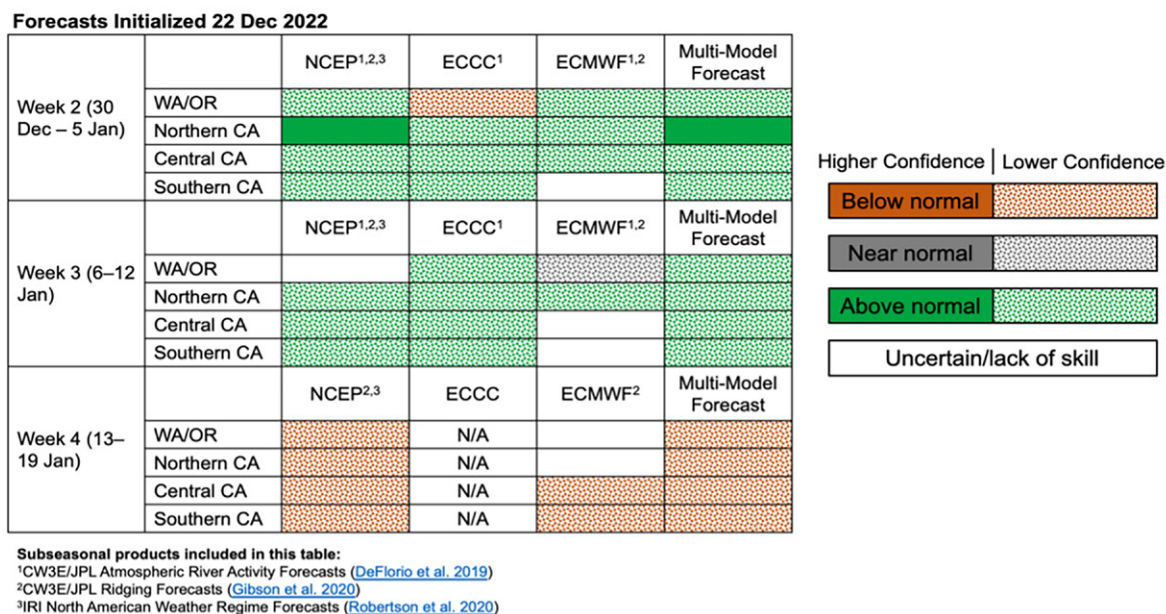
Forecasts Initialized 22 Dec 2022

| | | NCEP$^{1,2,3}$ | ECCC$^{1}$ | ECMWF$^{1,2}$ | Multi-Model Forecast |
|---|---|---|---|---|---|
| Week 2 (30 Dec – 5 Jan) | WA/OR | | | | |
| | Northern CA | | | | |
| | Central CA | | | | |
| | Southern CA | | | | |
| | | NCEP$^{1,2,3}$ | ECCC$^{1}$ | ECMWF$^{1,2}$ | Multi-Model Forecast |
| Week 3 (6–12 Jan) | WA/OR | | | | |
| | Northern CA | | | | |
| | Central CA | | | | |
| | Southern CA | | | | |
| | | NCEP$^{2,3}$ | ECCC | ECMWF$^{2}$ | Multi-Model Forecast |
| Week 4 (13–19 Jan) | WA/OR | | N/A | | |
| | Northern CA | | N/A | | |
| | Central CA | | N/A | | |
| | Southern CA | | N/A | | |

Higher Confidence | Lower Confidence

Below normal

Near normal

Above normal

Uncertain/lack of skill

Subseasonal products included in this table:
$^{1}$CW3E/JPL Atmospheric River Activity Forecasts (DeFlorio et al. 2019)
$^{2}$CW3E/JPL Ridging Forecasts (Gibson et al. 2020)
$^{3}$IRI North American Weather Regime Forecasts (Robertson et al. 2020)